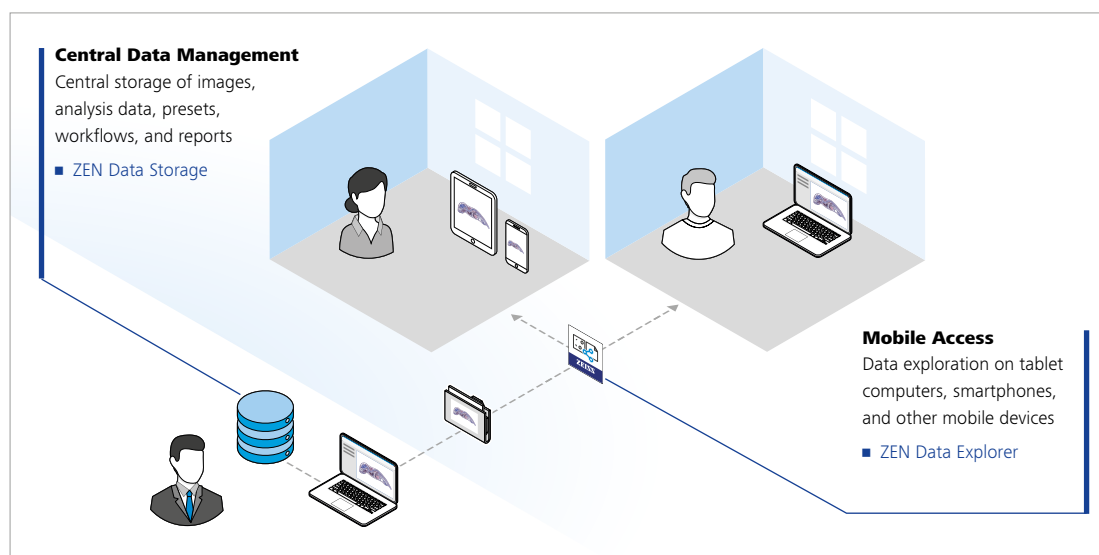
Central Data Management
Central storage of images, analysis data, presets, workflows, and reports

■ ZEN Data Storage

Mobile Access
Data exploration on tablet computers, smartphones, and other mobile devices

■ ZEN Data Explorer

ZEISS